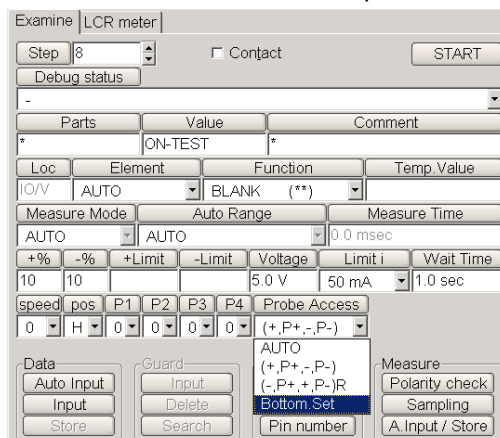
Examine | LCR meter

Step 8

Contact

START

Debug status

-

| Parts | Value | Comment |
|---|---|---|
| * | ON-TEST | * |

| Loc | Element | Function | Temp.Value |
|---|---|---|---|
| IO/V | AUTO | BLANK (**) | |

| Measure Mode | Auto Range | Measure Time |
|---|---|---|
| AUTO | AUTO | 0.0 msec |

| +% | -% | +Limit | -Limit | Voltage | Limit i | Wait Time |
|---|---|---|---|---|---|---|
| 10 | 10 | | | 5.0 V | 50 mA | 1.0 sec |

| speed | pos | P1 | P2 | P3 | P4 | Probe Access |
|---|---|---|---|---|---|---|
| 0 | H | 0 | 0 | 0 | 0 | (+,P+,-,P-) |

AUTO
(+,P+,-,P-)
(-,P+,+,P-)R
Bottom.Set

Data
Auto Input
Input
Store

Guard
Input
Delete
Search

Pin number

Measure
Polarity check
Sampling
A.Input / Store